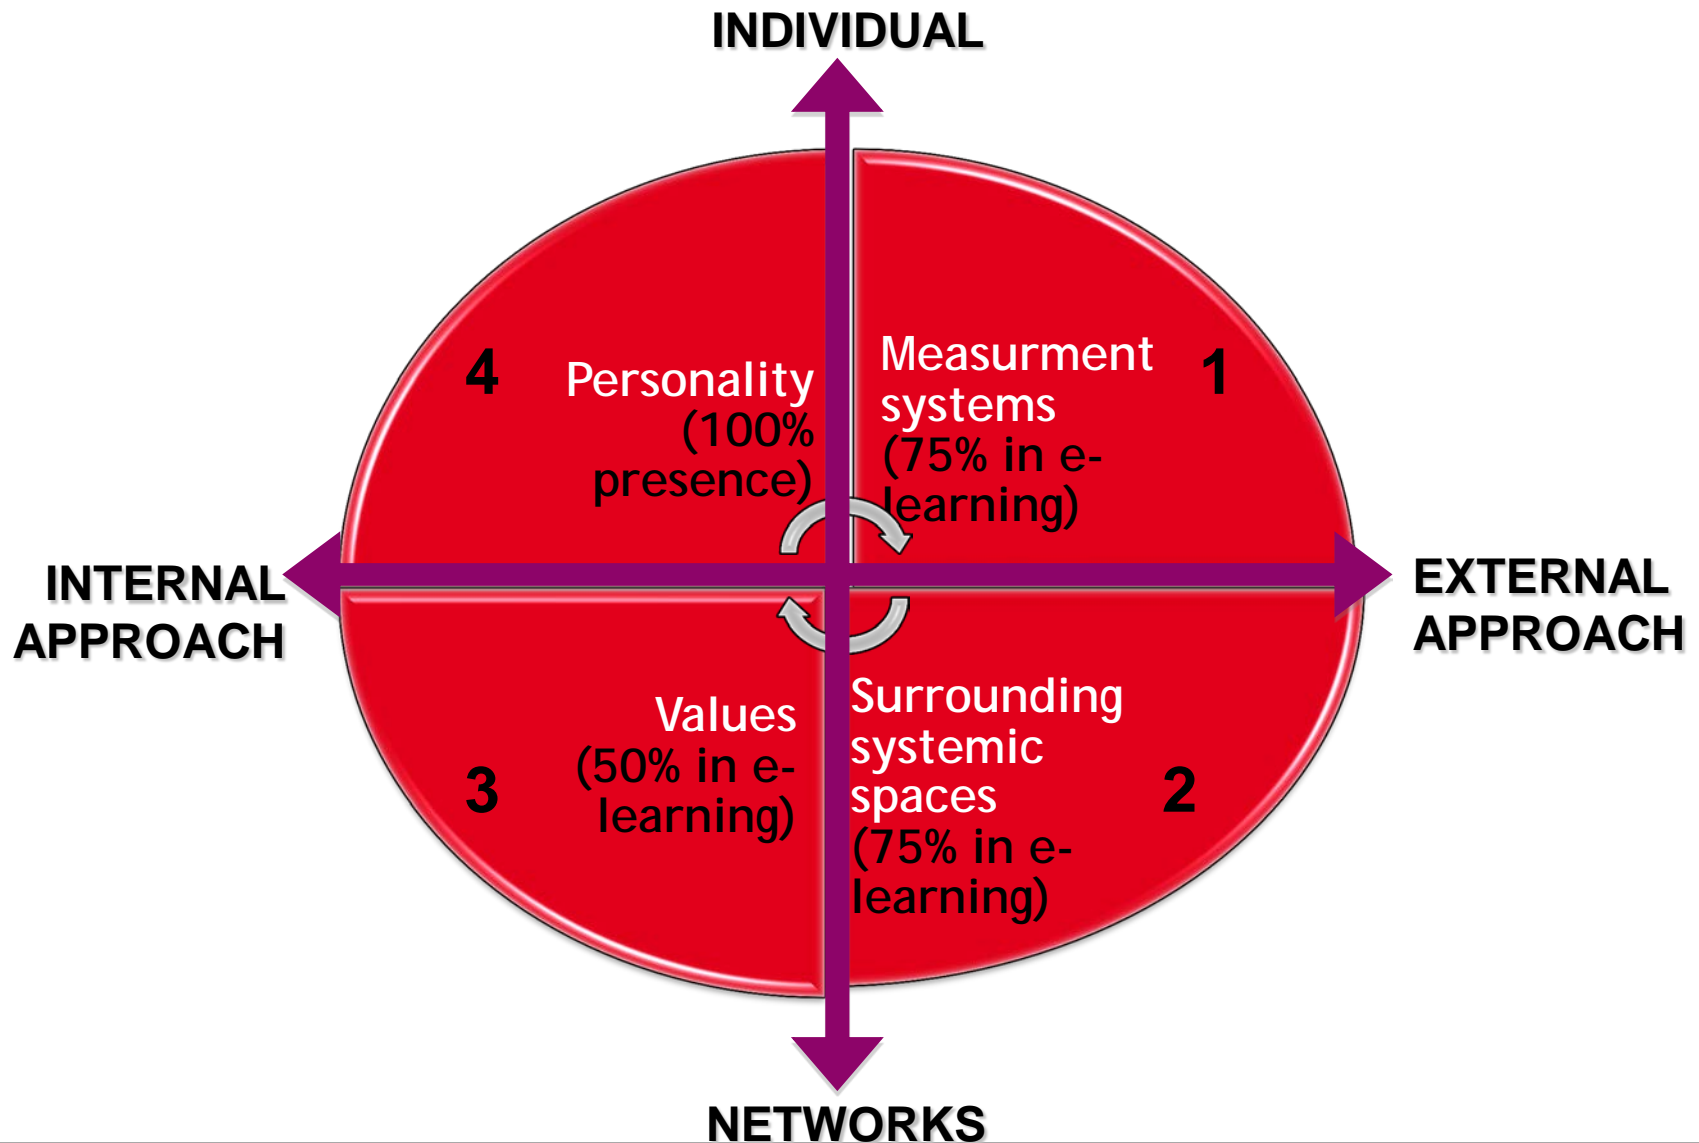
INDIVIDUAL

4

Personality (100% presence)

Measurment systems (75% in e-learning)

1

INTERNAL APPROACH

EXTERNAL APPROACH

Values (50% in e-learning)

3

Surrounding systemic spaces (75% in e-learning)

2

NETWORKS